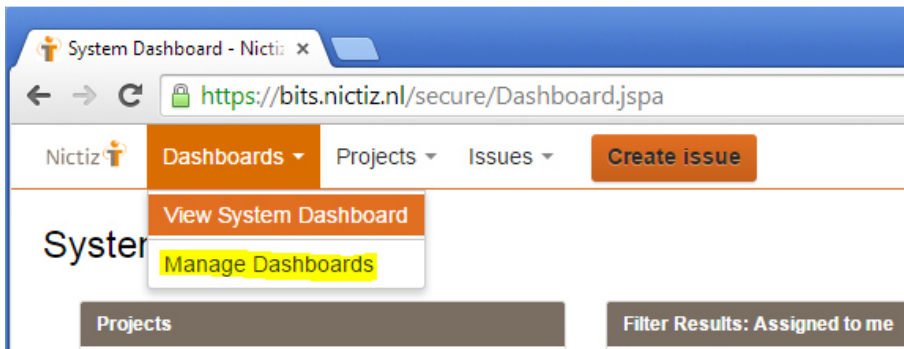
System Dashboard - Nictiz ×

https://bits.nictiz.nl/secure/Dashboard.jspa

Nictiz Dashboards Projects Issues Create issue

View System Dashboard

Manage Dashboards

Syster

Projects

Filter Results: Assigned to me